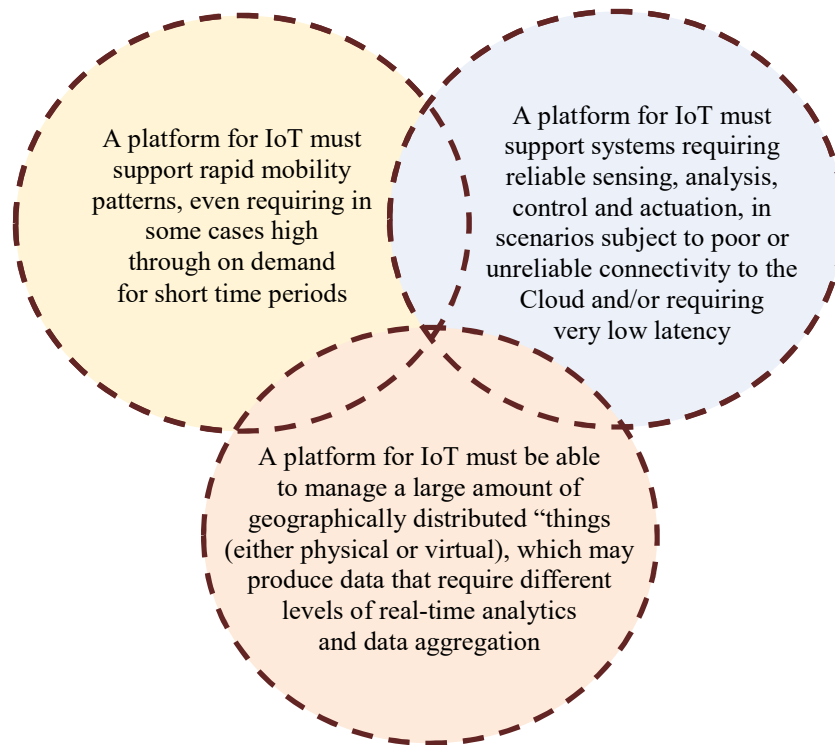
A platform for IoT must support rapid mobility patterns, even requiring in some cases high through on demand for short time periods

A platform for IoT must support systems requiring reliable sensing, analysis, control and actuation, in scenarios subject to poor or unreliable connectivity to the Cloud and/or requiring very low latency

A platform for IoT must be able to manage a large amount of geographically distributed “things (either physical or virtual), which may produce data that require different levels of real-time analytics and data aggregation